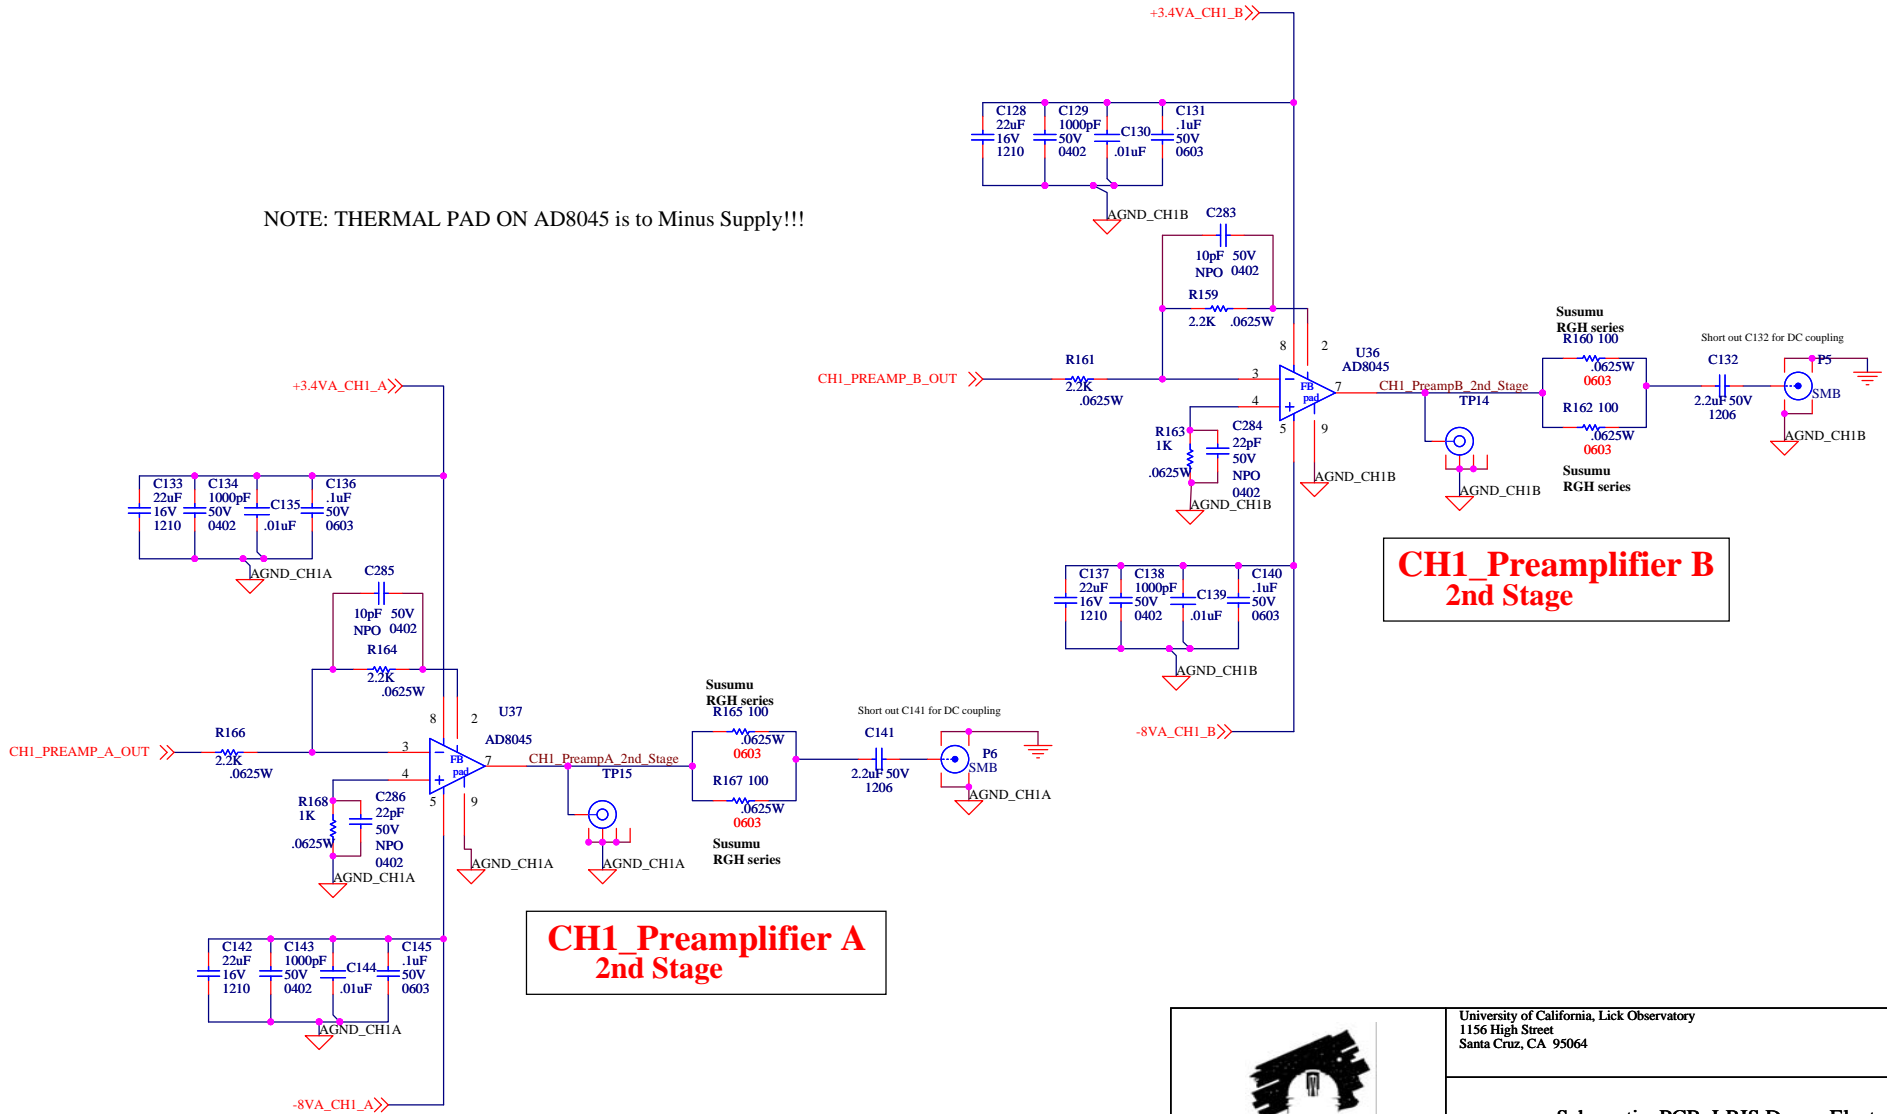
+3.4VA_CH1_B

C128 22uF 16V 1210
C129 1000pF 50V 0402
C130 .01uF
C131 .1uF 50V 0603

AGND_CH1B

NOTE: THERMAL PAD ON AD8045 is to Minus Supply!!!

C283 10pF 50V NPO 0402
R159 2.2K .0625W

CH1_PREAMP_B_OUT
R161 2.2K .0625W

8 2 3 4 5 9 7
U36 AD8045
FB pad

CH1_PreampB_2nd_Stage
TP14

R163 1K .0625W
C284 22pF 50V NPO 0402
AGND_CH1B
AGND_CH1B
AGND_CH1B

Susumu RGH series
R160 100 .0625W 0603
R162 100 .0625W 0603
Susumu RGH series

Short out C132 for DC coupling
C132 2.2uF 50V 1206
P5 SMB
AGND_CH1B

CH1_Preamplifier B
2nd Stage

C137 22uF 16V 1210
C138 1000pF 50V 0402
C139 .01uF
C140 .1uF 50V 0603
AGND_CH1B

-8VA_CH1_B

+3.4VA_CH1_A

C133 22uF 16V 1210
C134 1000pF 50V 0402
C135 .01uF
C136 .1uF 50V 0603
AGND_CH1A

C285 10pF 50V NPO 0402
R164 2.2K .0625W

CH1_PREAMP_A_OUT
R166 2.2K .0625W

8 2 3 4 5 9 7
U37 AD8045
FB pad

CH1_PreampA_2nd_Stage
TP15

R168 1K .0625W
C286 22pF 50V NPO 0402
AGND_CH1A
AGND_CH1A
AGND_CH1A

Susumu RGH series
R165 100 .0625W 0603
R167 100 .0625W 0603
Susumu RGH series

Short out C141 for DC coupling
C141 2.2uF 50V 1206
P6 SMB
AGND_CH1A

CH1_Preamplifier A
2nd Stage

C142 22uF 16V 1210
C143 1000pF 50V 0402
C144 .01uF
C145 .1uF 50V 0603
AGND_CH1A

-8VA_CH1_A

University of California, Lick Observatory
1156 High Street
Santa Cruz, CA 95064

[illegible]